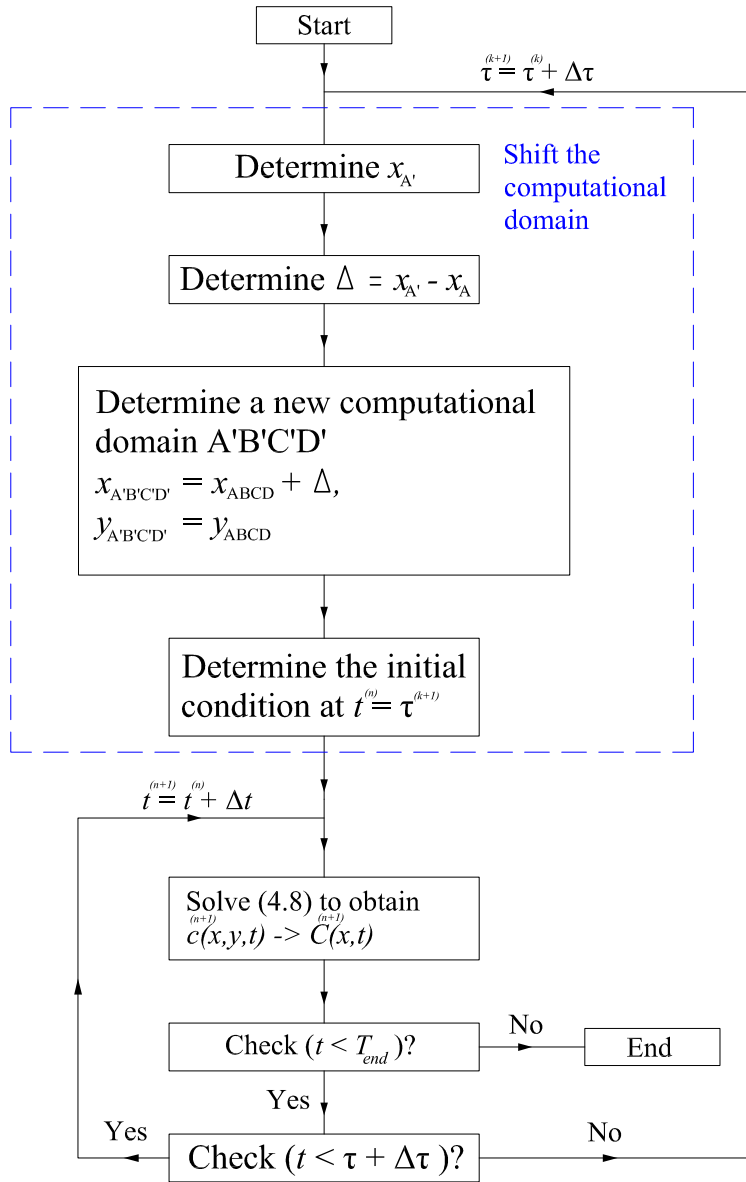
Start

$\tau^{(k+1)} = \tau^{(k)} + \Delta\tau$

Shift the computational domain

Determine $x_{A'}$

Determine $\Delta = x_{A'} - x_{A}$

Determine a new computational domain A'B'C'D'
$x_{A'B'C'D'} = x_{ABCD} + \Delta,$
$y_{A'B'C'D'} = y_{ABCD}$

Determine the initial condition at $t^{(n)} = \tau^{(k+1)}$

$t^{(n+1)} = t^{(n)} + \Delta t$

Solve (4.8) to obtain $c^{(n+1)}(x,y,t)$ -> $C^{(n+1)}(x,t)$

Check ($t < T_{end}$)?

No

End

Yes

Yes

Check ($t < \tau + \Delta\tau$ )?

No